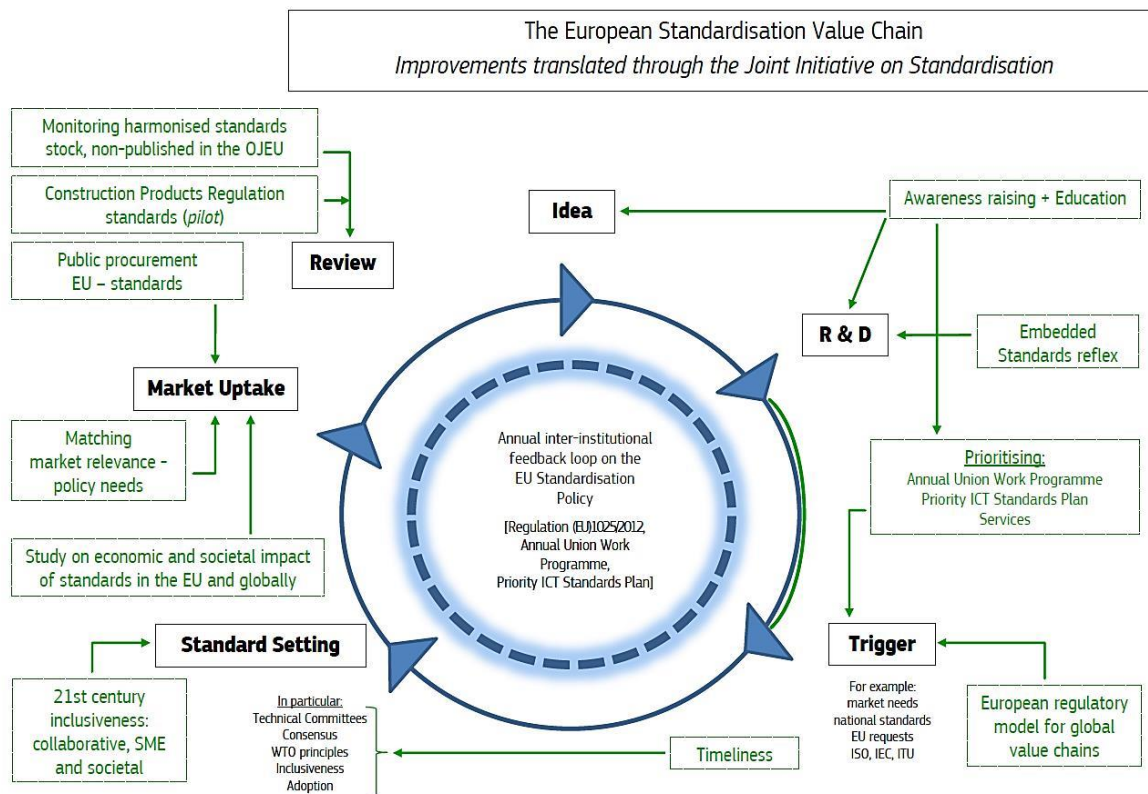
The European Standardisation Value Chain
*Improvements translated through the Joint Initiative on Standardisation*

Monitoring harmonised standards stock, non-published in the OJEU

Construction Products Regulation standards (*pilot*)

Public procurement EU – standards

Review

Idea

Awareness raising + Education

R & D

Embedded Standards reflex

Market Uptake

Matching market relevance - policy needs

Study on economic and societal impact of standards in the EU and globally

Annual inter-institutional feedback loop on the EU Standardisation Policy

[Regulation (EU)1025/2012, Annual Union Work Programme, Priority ICT Standards Plan]

Prioritising:
Annual Union Work Programme
Priority ICT Standards Plan
Services

Standard Setting

21st century inclusiveness: collaborative, SME and societal

In particular:
Technical Committees
Consensus
WTO principles
Inclusiveness
Adoption

Timeliness

Trigger

For example:
market needs
national standards
EU requests
ISO, IEC, ITU

European regulatory model for global value chains